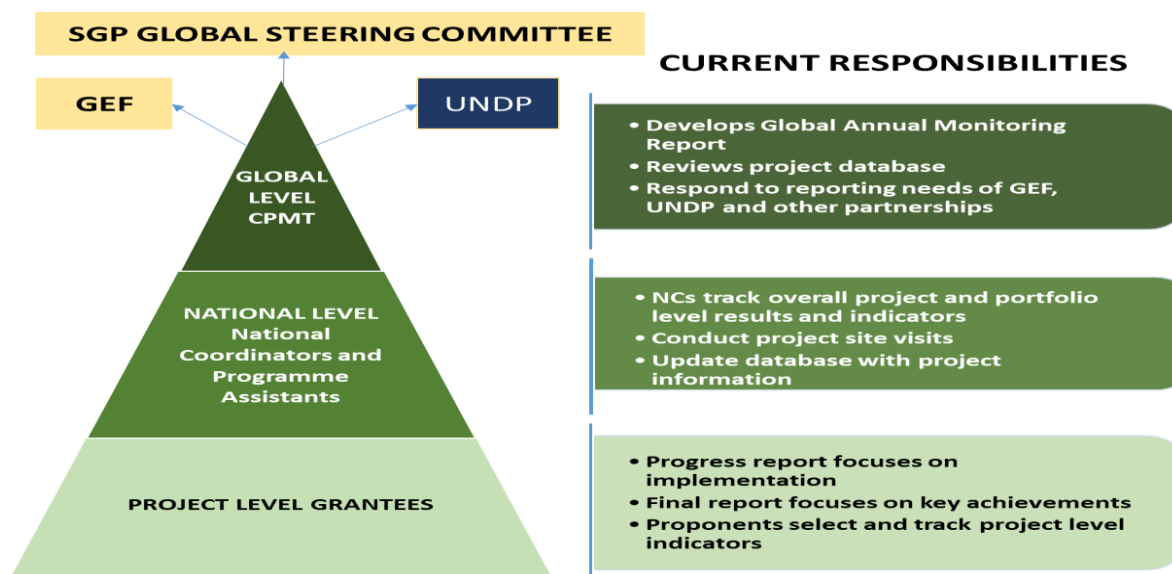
SGP GLOBAL STEERING COMMITTEE

GEF

UNDP

GLOBAL LEVEL CPMT

NATIONAL LEVEL National Coordinators and Programme Assistants

PROJECT LEVEL GRANTEES

CURRENT RESPONSIBILITIES

• Develops Global Annual Monitoring Report
• Reviews project database
• Respond to reporting needs of GEF, UNDP and other partnerships

• NCs track overall project and portfolio level results and indicators
• Conduct project site visits
• Update database with project information

• Progress report focuses on implementation
• Final report focuses on key achievements
• Proponents select and track project level indicators